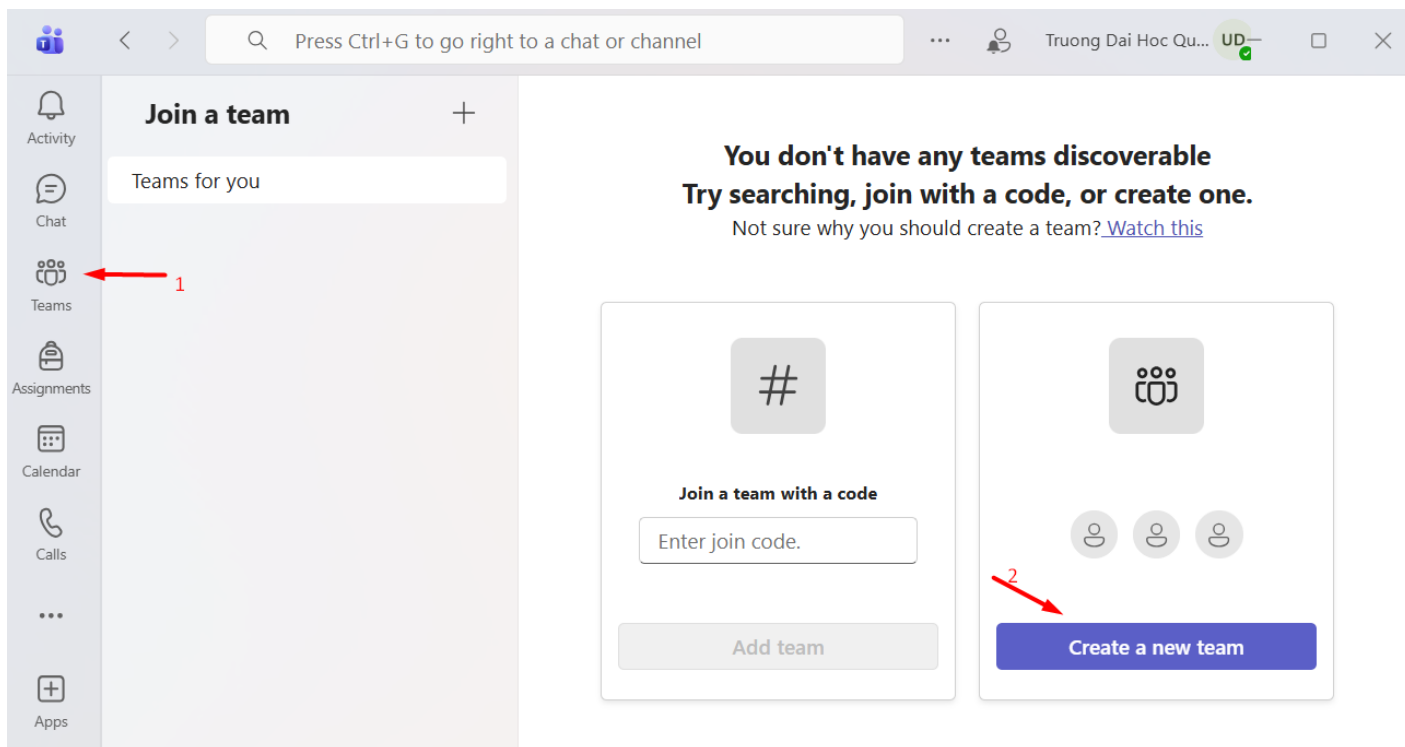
Press Ctrl+G to go right to a chat or channel

...

Truong Dai Hoc Qu...

UD

Activity

Chat

Teams

1

Assignments

Calendar

Calls

...

Apps

Join a team

+

Teams for you

You don't have any teams discoverable
Try searching, join with a code, or create one.

Not sure why you should create a team? Watch this

#

Join a team with a code

Enter join code.

Add team

2

Create a new team